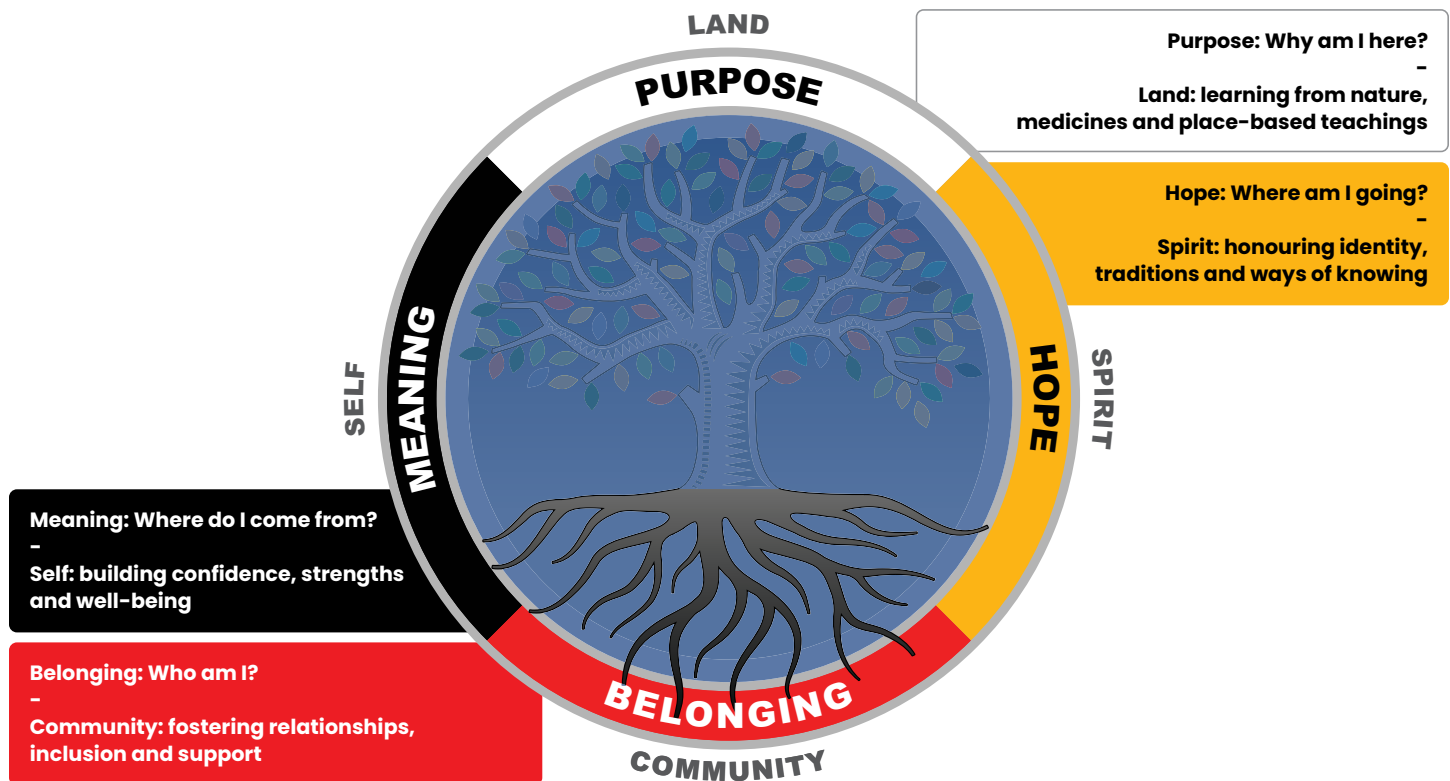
LAND

PURPOSE

Purpose: Why am I here?
-
Land: learning from nature, medicines and place-based teachings

Hope: Where am I going?
-
Spirit: honouring identity, traditions and ways of knowing

SELF

MEANING

HOPE

SPIRIT

Meaning: Where do I come from?
-
Self: building confidence, strengths and well-being

Belonging: Who am I?
-
Community: fostering relationships, inclusion and support

BELONGING

COMMUNITY